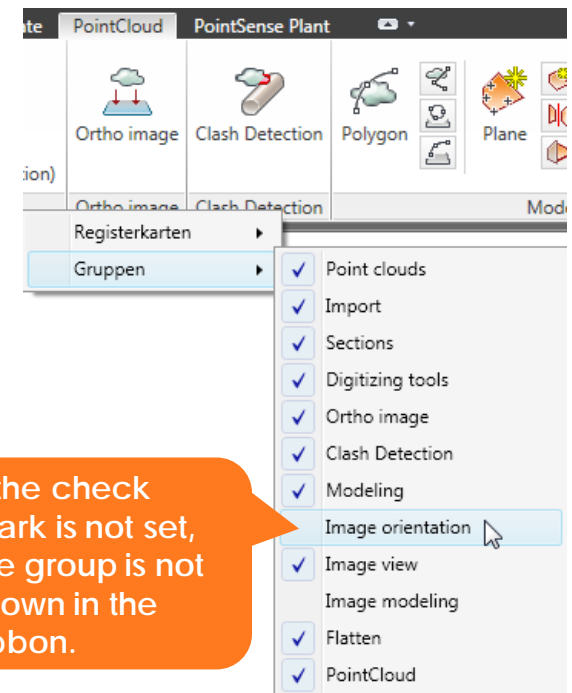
ate PointCloud PointSense Plant

Ortho image Clash Detection Polygon Plane

tion)

Ortho image Clash Detection Mod

Registerkarten
Gruppen

Point clouds
Import
Sections
Digitizing tools
Ortho image
Clash Detection
Modeling
Image orientation
Image view
Image modeling
Flatten
PointCloud

the check ark is not set, e group is not own in the bon.